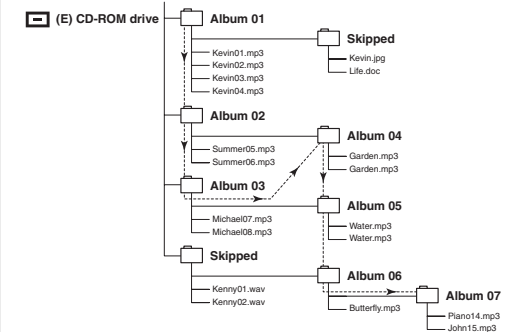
(E) CD-ROM drive

Album 01
Kevin01.mp3
Kevin02.mp3
Kevin03.mp3
Kevin04.mp3

Skipped
Kevin.jpg
Life.doc

Album 02
Summer05.mp3
Summer06.mp3

Album 04
Garden.mp3
Garden.mp3

Album 03
Michael07.mp3
Michael08.mp3

Album 05
Water.mp3
Water.mp3

Skipped
Kenny01.wav
Kenny02.wav

Album 06
Butterfly.mp3

Album 07
Piano14.mp3
John15.mp3